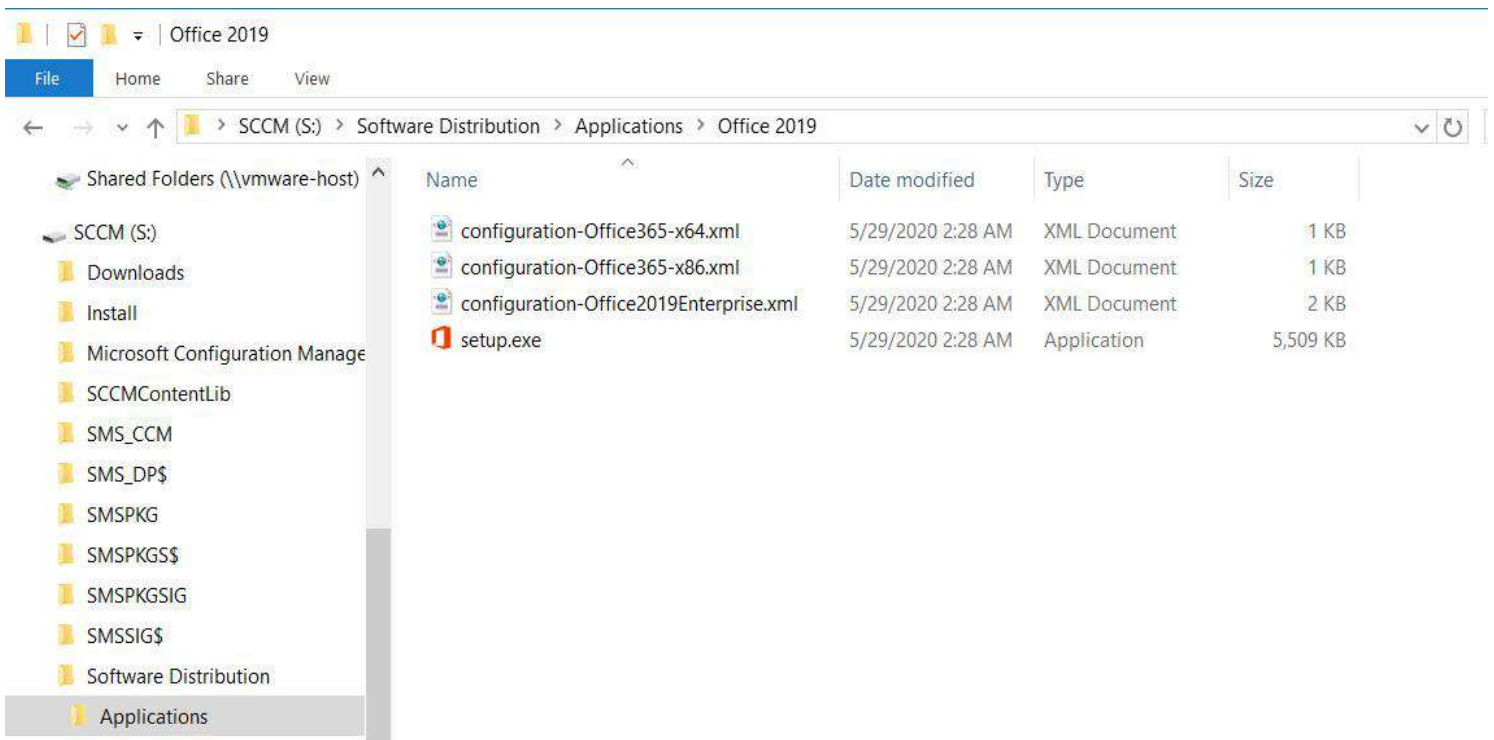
Office 2019

File Home Share View

> SCCM (S:) > Software Distribution > Applications > Office 2019

Shared Folders (\\vmware-host)
SCCM (S:)
Downloads
Install
Microsoft Configuration Manage
SCCMContentLib
SMS_CCM
SMS_DP$
SMSPKG
SMSPKGS$
SMSPKGSIG
SMSSIG$
Software Distribution
Applications

| Name | Date modified | Type | Size |
|---|---|---|---|
| configuration-Office365-x64.xml | 5/29/2020 2:28 AM | XML Document | 1 KB |
| configuration-Office365-x86.xml | 5/29/2020 2:28 AM | XML Document | 1 KB |
| configuration-Office2019Enterprise.xml | 5/29/2020 2:28 AM | XML Document | 2 KB |
| setup.exe | 5/29/2020 2:28 AM | Application | 5,509 KB |